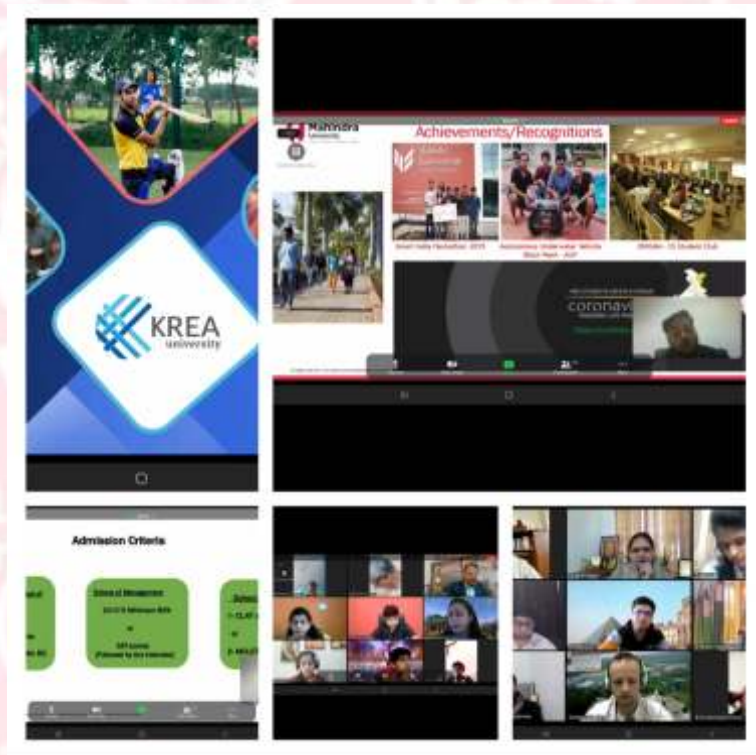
KREA university

Mahindra University

Achievements/Recognitions

Smart India Hackathon 2019

Autonomous Underwater Vehicle

Student Club

coronav

Admission Criteria

School of Management

CAT Scores (Followed by GD Interview)

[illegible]